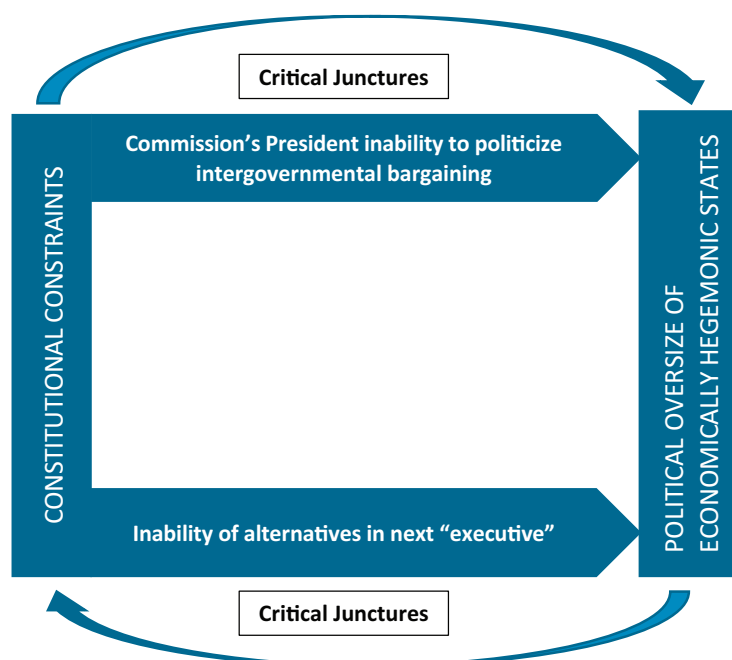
Critical Junctures

CONSTITUTIONAL CONSTRAINTS

Commission's President inability to politicize intergovernmental bargaining

Inability of alternatives in next "executive"

POLITICAL OVERSIZE OF ECONOMICALLY HEGEMONIC STATES

Critical Junctures